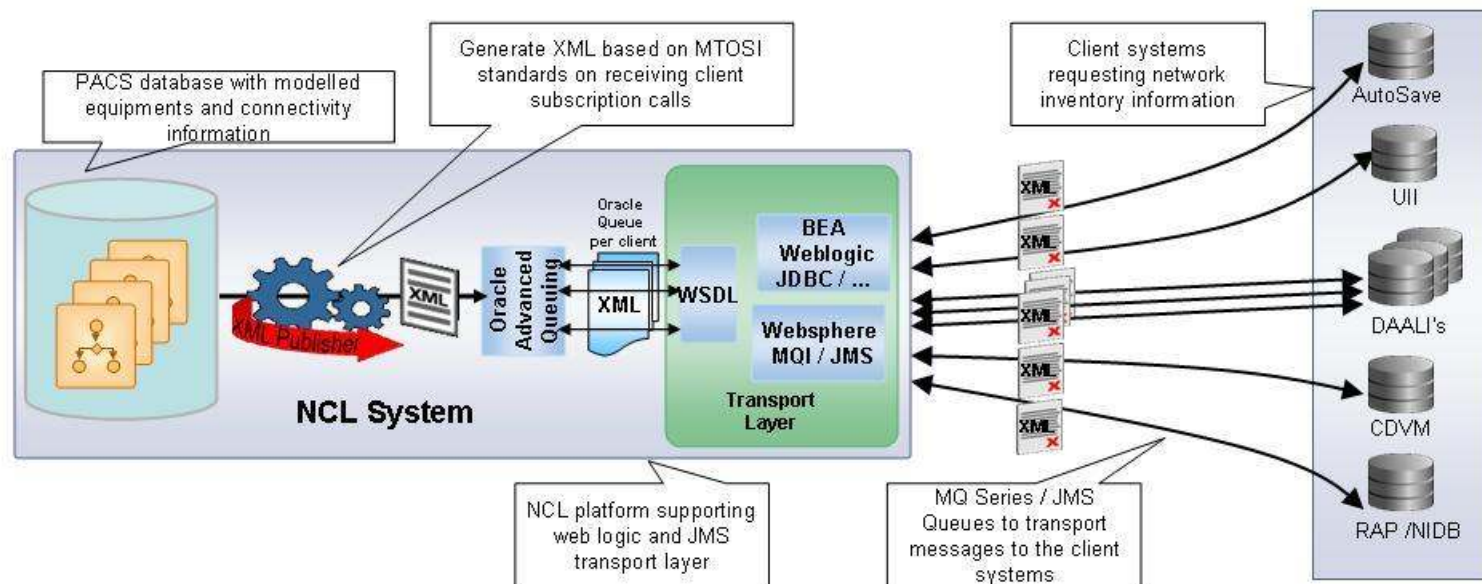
PACS database with modelled equipments and connectivity information

Generate XML based on MTOSI standards on receiving client subscription calls

Client systems requesting network inventory information

AutoSave

UII

DAALI's

CDVM

RAP /NIDB

XML Publisher

XML

Oracle Advanced Queuing

Oracle Queue per client

XML

WSDL

BEA Weblogic JDBC / ...

Websphere MQI / JMS

Transport Layer

NCL System

XML

XML

XML

XML

XML

NCL platform supporting web logic and JMS transport layer

MQ Series / JMS Queues to transport messages to the client systems